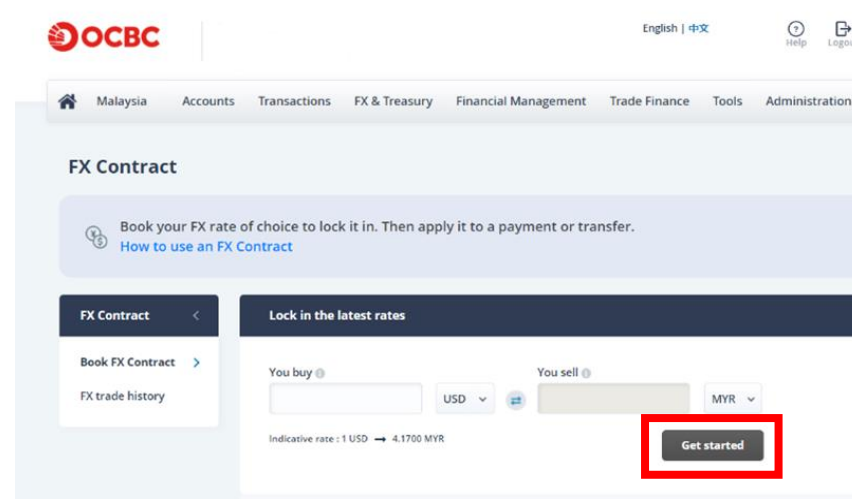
OCBC

English | 中文

Help

Logo

Malaysia Accounts Transactions FX & Treasury Financial Management Trade Finance Tools Administration

FX Contract

Book your FX rate of choice to lock it in. Then apply it to a payment or transfer.
How to use an FX Contract

FX Contract

Book FX Contract

FX trade history

Lock in the latest rates

You buy

USD

You sell

MYR

Indicative rate : 1 USD → 4.1700 MYR

Get started